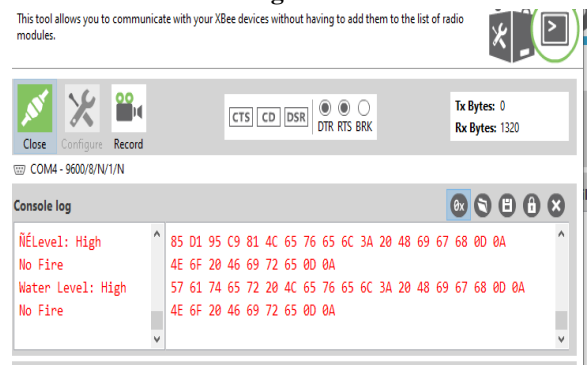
This tool allows you to communicate with your XBee devices without having to add them to the list of radio modules.

Close Configure Record

CTS CD DSR DTR RTS BRK

Tx Bytes: 0
Rx Bytes: 1320

COM4 - 9600/8/N/1/N

Console log

0x

ÑÉLevel: High
No Fire
Water Level: High
No Fire

85 D1 95 C9 81 4C 65 76 65 6C 3A 20 48 69 67 68 0D 0A
4E 6F 20 46 69 72 65 0D 0A
57 61 74 65 72 20 4C 65 76 65 6C 3A 20 48 69 67 68 0D 0A
4E 6F 20 46 69 72 65 0D 0A